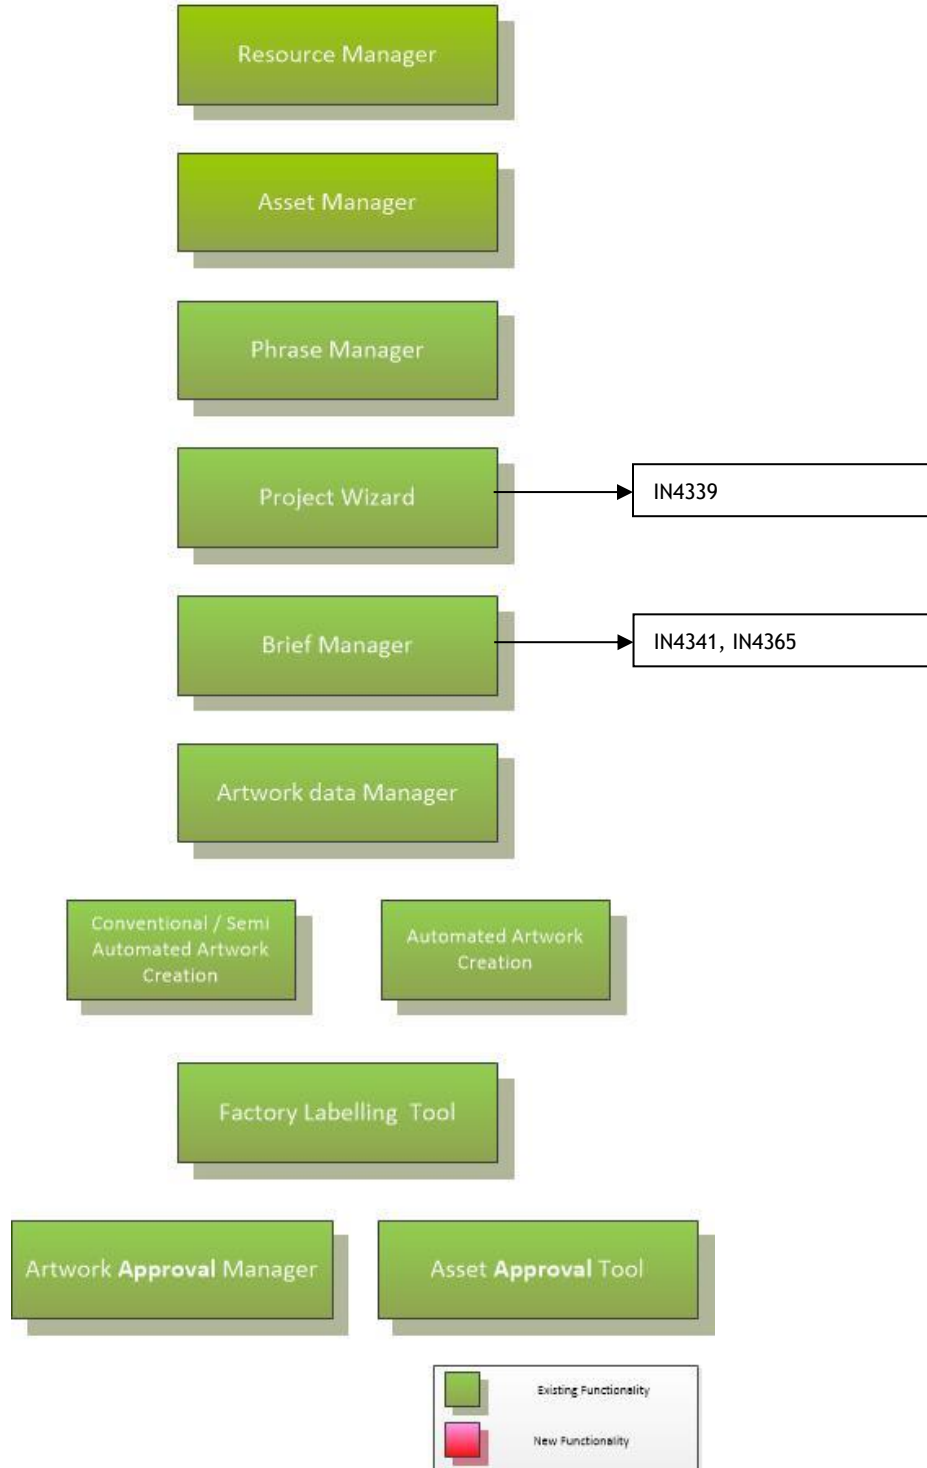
Resource Manager

Asset Manager

Phrase Manager

Project Wizard

IN4339

Brief Manager

IN4341, IN4365

Artwork data Manager

Conventional / Semi Automated Artwork Creation

Automated Artwork Creation

Factory Labelling Tool

Artwork **Approval** Manager

Asset **Approval** Tool

Existing Functionality

New Functionality